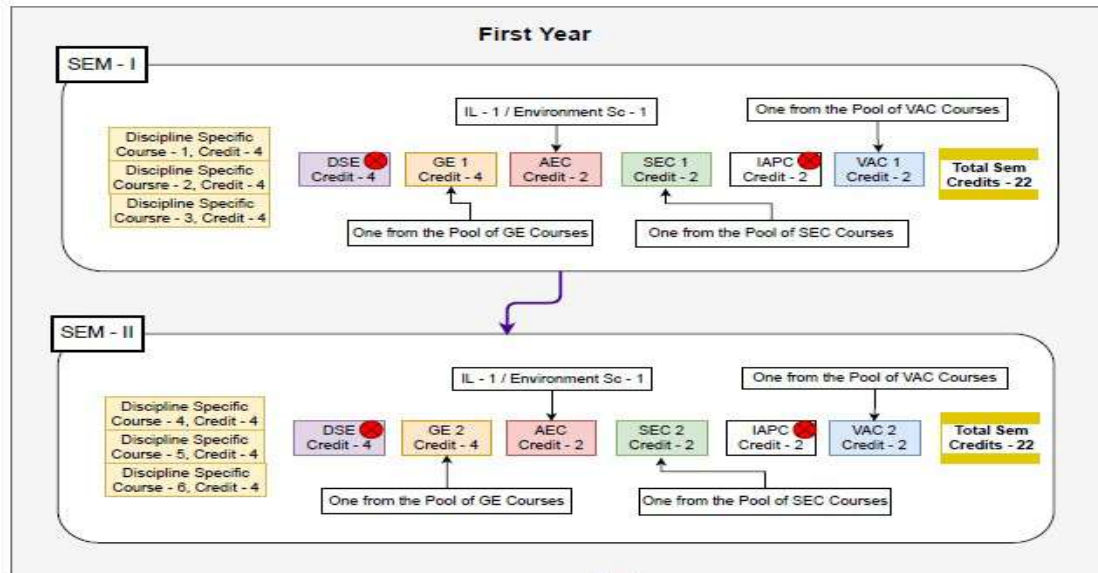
First Year

SEM - I

IL - 1 / Environment Sc - 1

One from the Pool of VAC Courses

Discipline Specific Course - 1, Credit - 4

Discipline Specific Coursre - 2, Credit - 4

Discipline Specific Coursre - 3, Credit - 4

DSE Credit - 4

GE 1 Credit - 4

AEC Credit - 2

SEC 1 Credit - 2

IAPC Credit - 2

VAC 1 Credit - 2

Total Sem Credits - 22

One from the Pool of GE Courses

One from the Pool of SEC Courses

SEM - II

IL - 1 / Environment Sc - 1

One from the Pool of VAC Courses

Discipline Specific Course - 4, Credit - 4

Discipline Specific Course - 5, Credit - 4

Discipline Specific Course - 6, Credit - 4

DSE Credit - 4

GE 2 Credit - 4

AEC Credit - 2

SEC 2 Credit - 2

IAPC Credit - 2

VAC 2 Credit - 2

Total Sem Credits - 22

One from the Pool of GE Courses

One from the Pool of SEC Courses